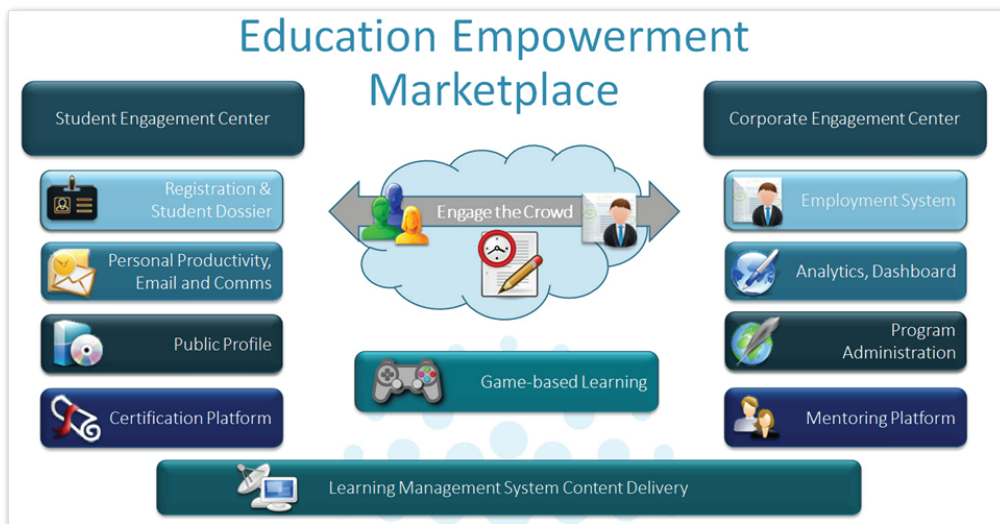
Education Empowerment Marketplace

Student Engagement Center

Registration & Student Dossier

Personal Productivity, Email and Comms

Public Profile

Certification Platform

Engage the Crowd

Game-based Learning

Corporate Engagement Center

Employment System

Analytics, Dashboard

Program Administration

Mentoring Platform

Learning Management System Content Delivery